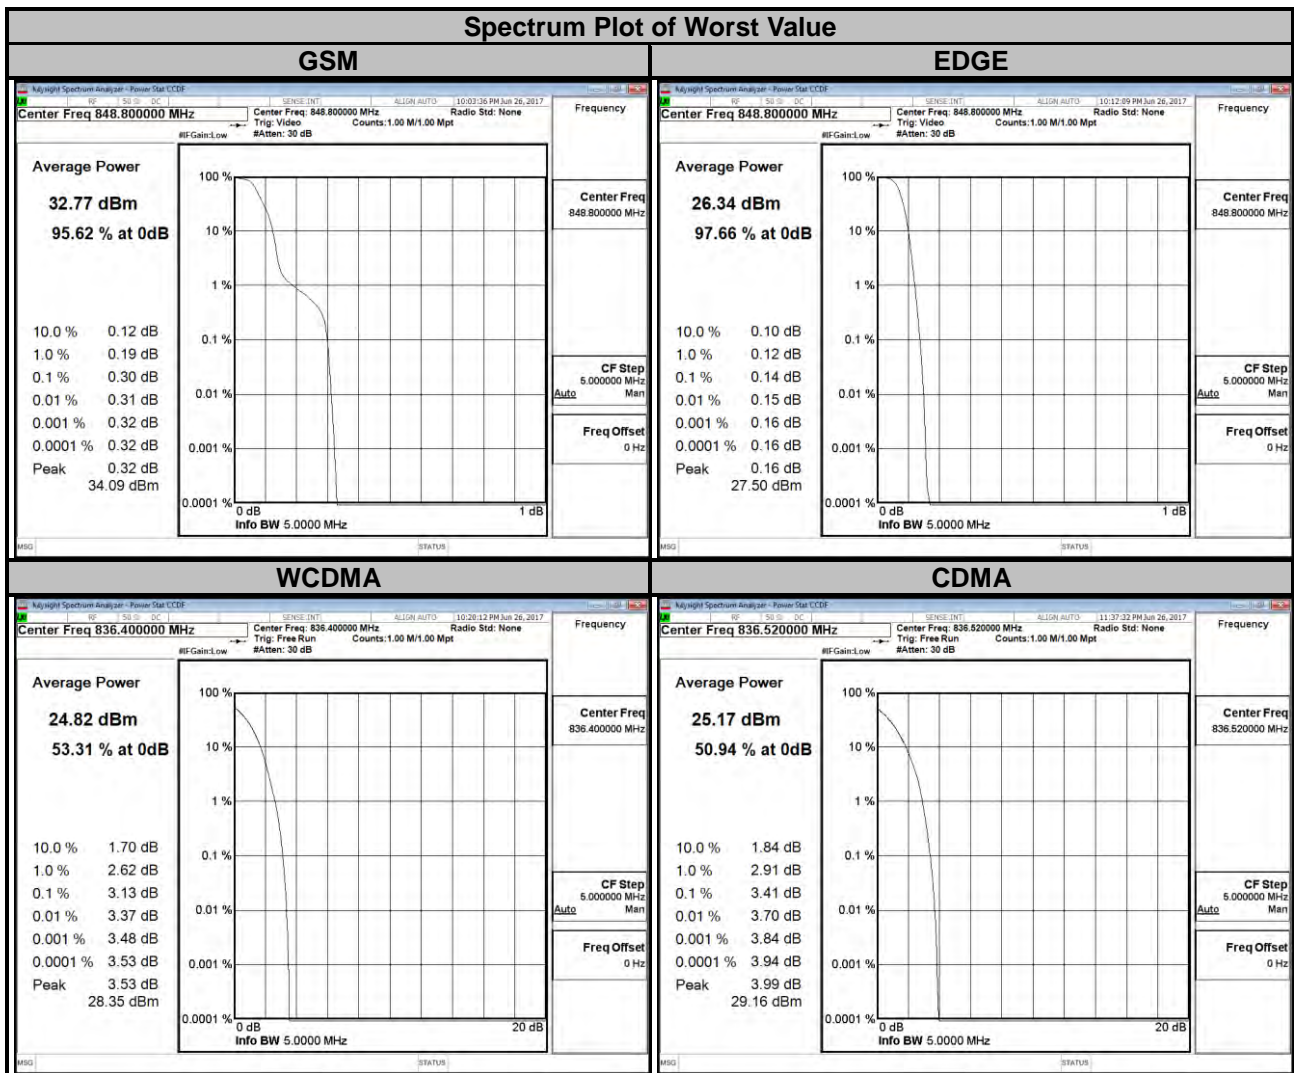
Spectrum Plot of Worst Value

| GSM | EDGE |
|---|---|
| | |

GSM

Keysight Spectrum Analyzer - Power Stat CCDF
RF 50 Ω DC SENSE:INT ALIGN AUTO 10:03:36 PM Jun 26, 2017
Center Freq 848.800000 MHz
Center Freq: 848.800000 MHz Trig: Video #Atten: 30 dB Radio Std: None Counts:1.00 M/1.00 Mpt
#IFGain:Low
Frequency

Average Power
32.77 dBm
95.62 % at 0dB

10.0 % 0.12 dB
1.0 % 0.19 dB
0.1 % 0.30 dB
0.01 % 0.31 dB
0.001 % 0.32 dB
0.0001 % 0.32 dB
Peak 0.32 dB
34.09 dBm

100 %
10 %
1 %
0.1 %
0.01 %
0.001 %
0.0001 %
0 dB
1 dB
Info BW 5.0000 MHz

Center Freq
848.800000 MHz
CF Step
5.000000 MHz
Auto Man
Freq Offset
0 Hz
MSG STATUS

EDGE

Keysight Spectrum Analyzer - Power Stat CCDF
RF 50 Ω DC SENSE:INT ALIGN AUTO 10:12:09 PM Jun 26, 2017
Center Freq 848.800000 MHz
Center Freq: 848.800000 MHz Trig: Video #Atten: 30 dB Radio Std: None Counts:1.00 M/1.00 Mpt
#IFGain:Low
Frequency

Average Power
26.34 dBm
97.66 % at 0dB

10.0 % 0.10 dB
1.0 % 0.12 dB
0.1 % 0.14 dB
0.01 % 0.15 dB
0.001 % 0.16 dB
0.0001 % 0.16 dB
Peak 0.16 dB
27.50 dBm

100 %
10 %
1 %
0.1 %
0.01 %
0.001 %
0.0001 %
0 dB
1 dB
Info BW 5.0000 MHz

Center Freq
848.800000 MHz
CF Step
5.000000 MHz
Auto Man
Freq Offset
0 Hz
MSG STATUS

WCDMA

Keysight Spectrum Analyzer - Power Stat CCDF
RF 50 Ω DC SENSE:INT ALIGN AUTO 10:20:12 PM Jun 26, 2017
Center Freq 836.400000 MHz
Center Freq: 836.400000 MHz Trig: Free Run #Atten: 30 dB Radio Std: None Counts:1.00 M/1.00 Mpt
#IFGain:Low
Frequency

Average Power
24.82 dBm
53.31 % at 0dB

10.0 % 1.70 dB
1.0 % 2.62 dB
0.1 % 3.13 dB
0.01 % 3.37 dB
0.001 % 3.48 dB
0.0001 % 3.53 dB
Peak 3.53 dB
28.35 dBm

100 %
10 %
1 %
0.1 %
0.01 %
0.001 %
0.0001 %
0 dB
20 dB
Info BW 5.0000 MHz

Center Freq
836.400000 MHz
CF Step
5.000000 MHz
Auto Man
Freq Offset
0 Hz
MSG STATUS

CDMA

Keysight Spectrum Analyzer - Power Stat CCDF
RF 50 Ω DC SENSE:INT ALIGN AUTO 11:37:32 PM Jun 26, 2017
Center Freq 836.520000 MHz
Center Freq: 836.520000 MHz Trig: Free Run #Atten: 30 dB Radio Std: None Counts:1.00 M/1.00 Mpt
#IFGain:Low
Frequency

Average Power
25.17 dBm
50.94 % at 0dB

10.0 % 1.84 dB
1.0 % 2.91 dB
0.1 % 3.41 dB
0.01 % 3.70 dB
0.001 % 3.84 dB
0.0001 % 3.94 dB
Peak 3.99 dB
29.16 dBm

100 %
10 %
1 %
0.1 %
0.01 %
0.001 %
0.0001 %
0 dB
20 dB
Info BW 5.0000 MHz

Center Freq
836.520000 MHz
CF Step
5.000000 MHz
Auto Man
Freq Offset
0 Hz
MSG STATUS